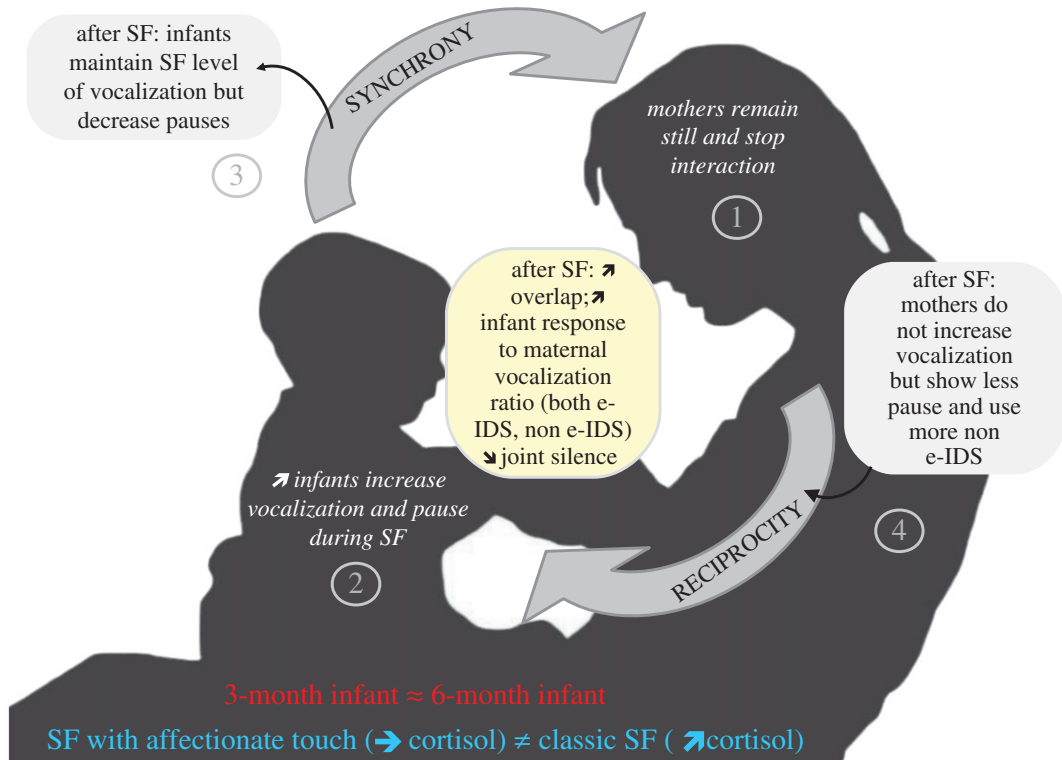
after SF: infants maintain SF level of vocalization but decrease pauses

SYNCHRONY

3

mothers remain still and stop interaction

1

after SF: ↗ overlap; ↗ infant response to maternal vocalization ratio (both e-IDS, non e-IDS) ↘ joint silence

after SF: mothers do not increase vocalization but show less pause and use more non e-IDS

↗ infants increase vocalization and pause during SF

2

RECIPROCITY

4

3-month infant ≈ 6-month infant

SF with affectionate touch (➔ cortisol) ≠ classic SF ( ↗cortisol)